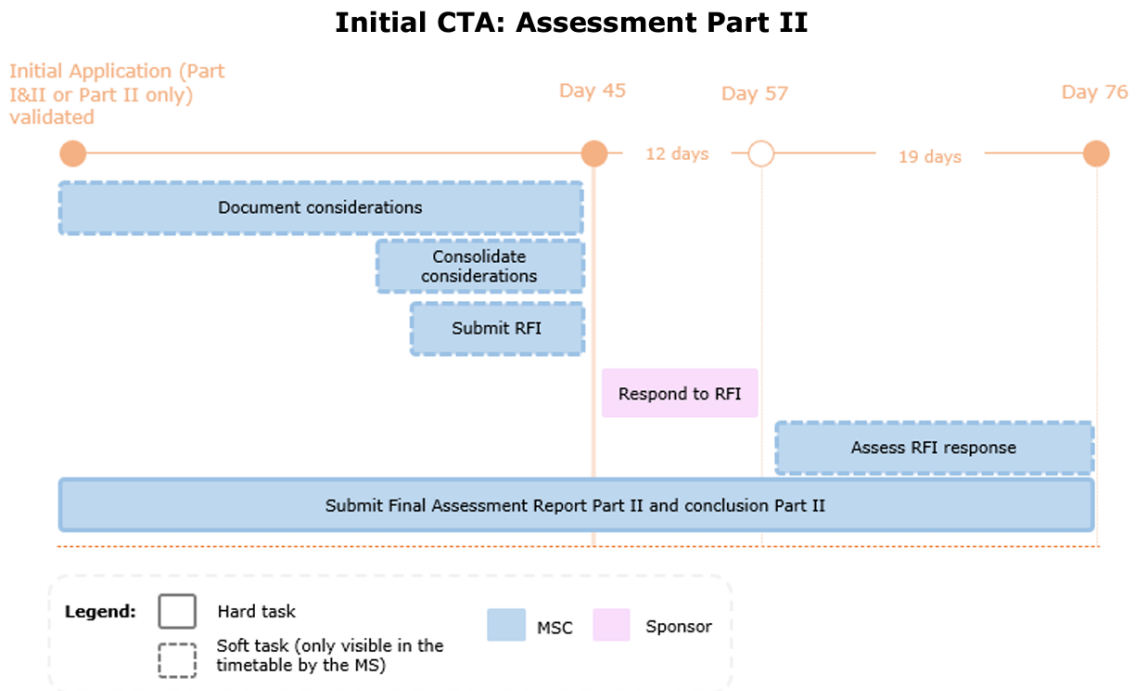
Initial CTA: Assessment Part II

Initial Application (Part I&II or Part II only) validated

Day 45

Day 57

Day 76

12 days

19 days

Document considerations

Consolidate considerations

Submit RFI

Respond to RFI

Assess RFI response

Submit Final Assessment Report Part II and conclusion Part II

Legend:

Hard task

Soft task (only visible in the timetable by the MS)

MSC

Sponsor